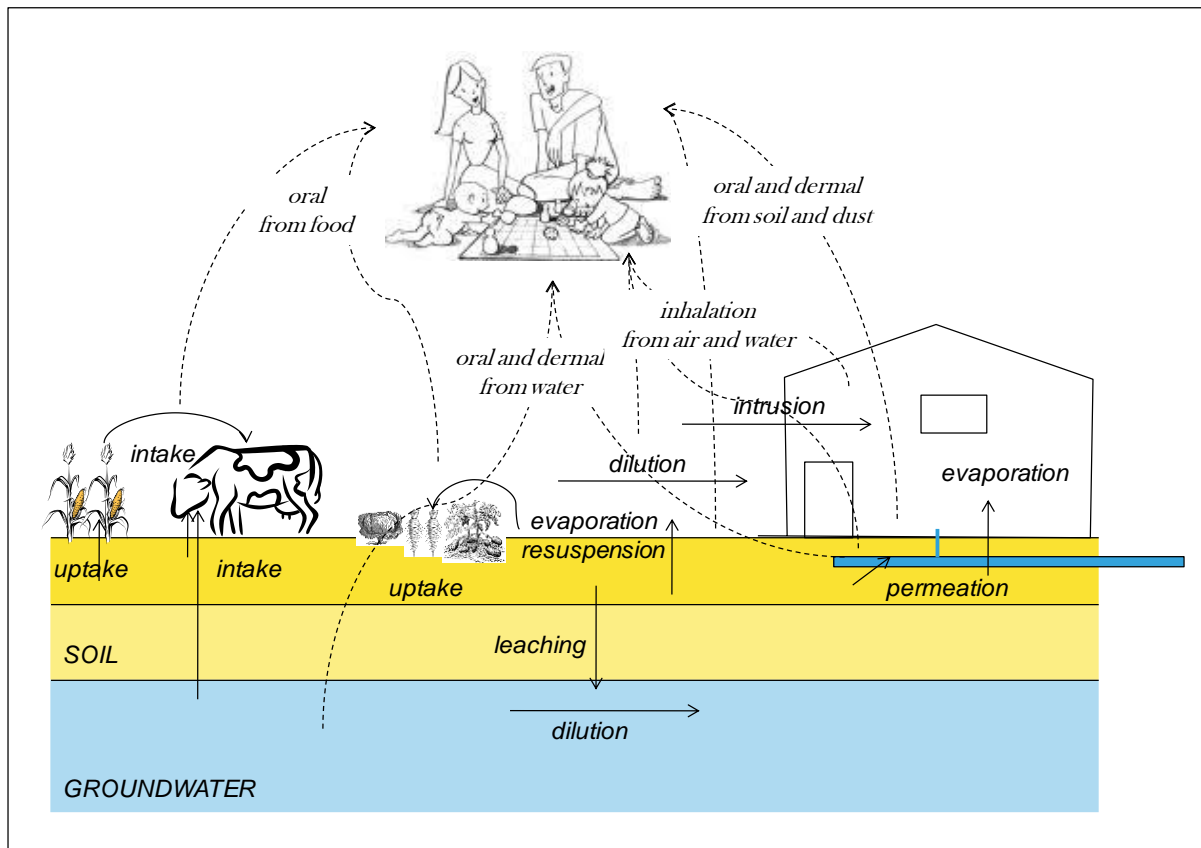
oral from food

oral and dermal from soil and dust

inhalation from air and water

oral and dermal from water

intrusion

intake

dilution

evaporation

evaporation

resuspension

uptake

intake

uptake

permeation

SOIL

leaching

dilution

GROUNDWATER